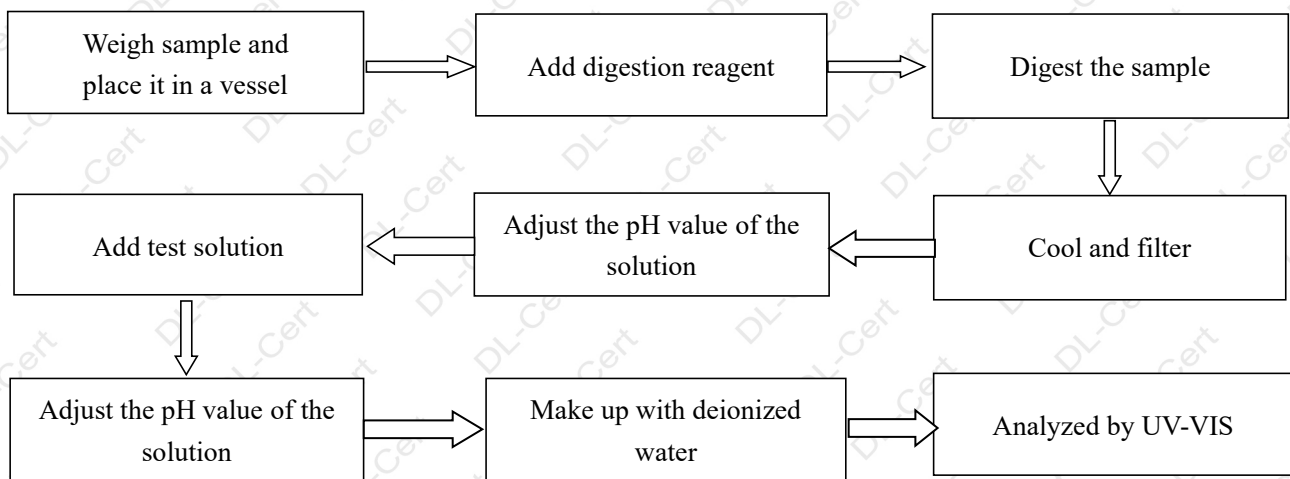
Weigh sample and place it in a vessel

Add digestion reagent

Digest the sample

Cool and filter

Adjust the pH value of the solution

Add test solution

Adjust the pH value of the solution

Make up with deionized water

Analyzed by UV-VIS

DL-Cert